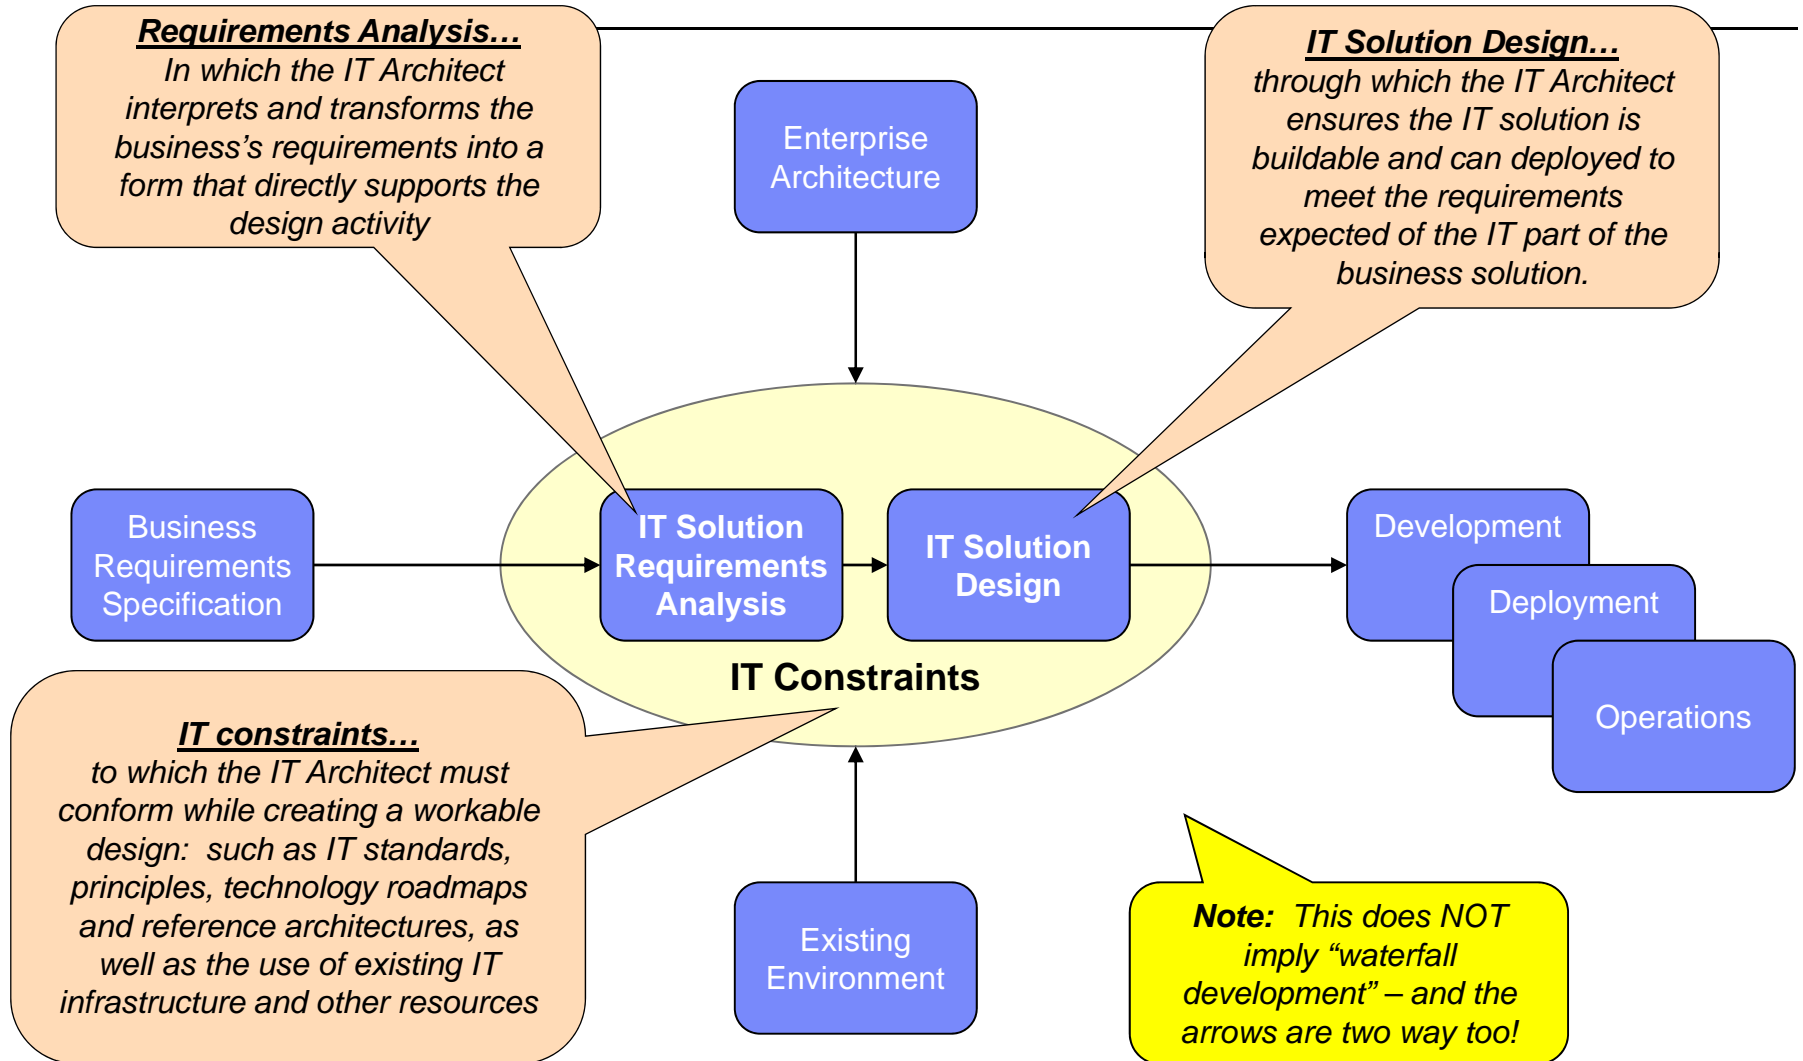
Requirements Analysis…
In which the IT Architect interprets and transforms the business's requirements into a form that directly supports the design activity

Enterprise Architecture

IT Solution Design…
through which the IT Architect ensures the IT solution is buildable and can deployed to meet the requirements expected of the IT part of the business solution.

Business Requirements Specification

IT Solution Requirements Analysis

IT Solution Design

Development

Deployment

Operations

IT Constraints

IT constraints…
to which the IT Architect must conform while creating a workable design: such as IT standards, principles, technology roadmaps and reference architectures, as well as the use of existing IT infrastructure and other resources

Existing Environment

Note: This does NOT imply "waterfall development" – and the arrows are two way too!